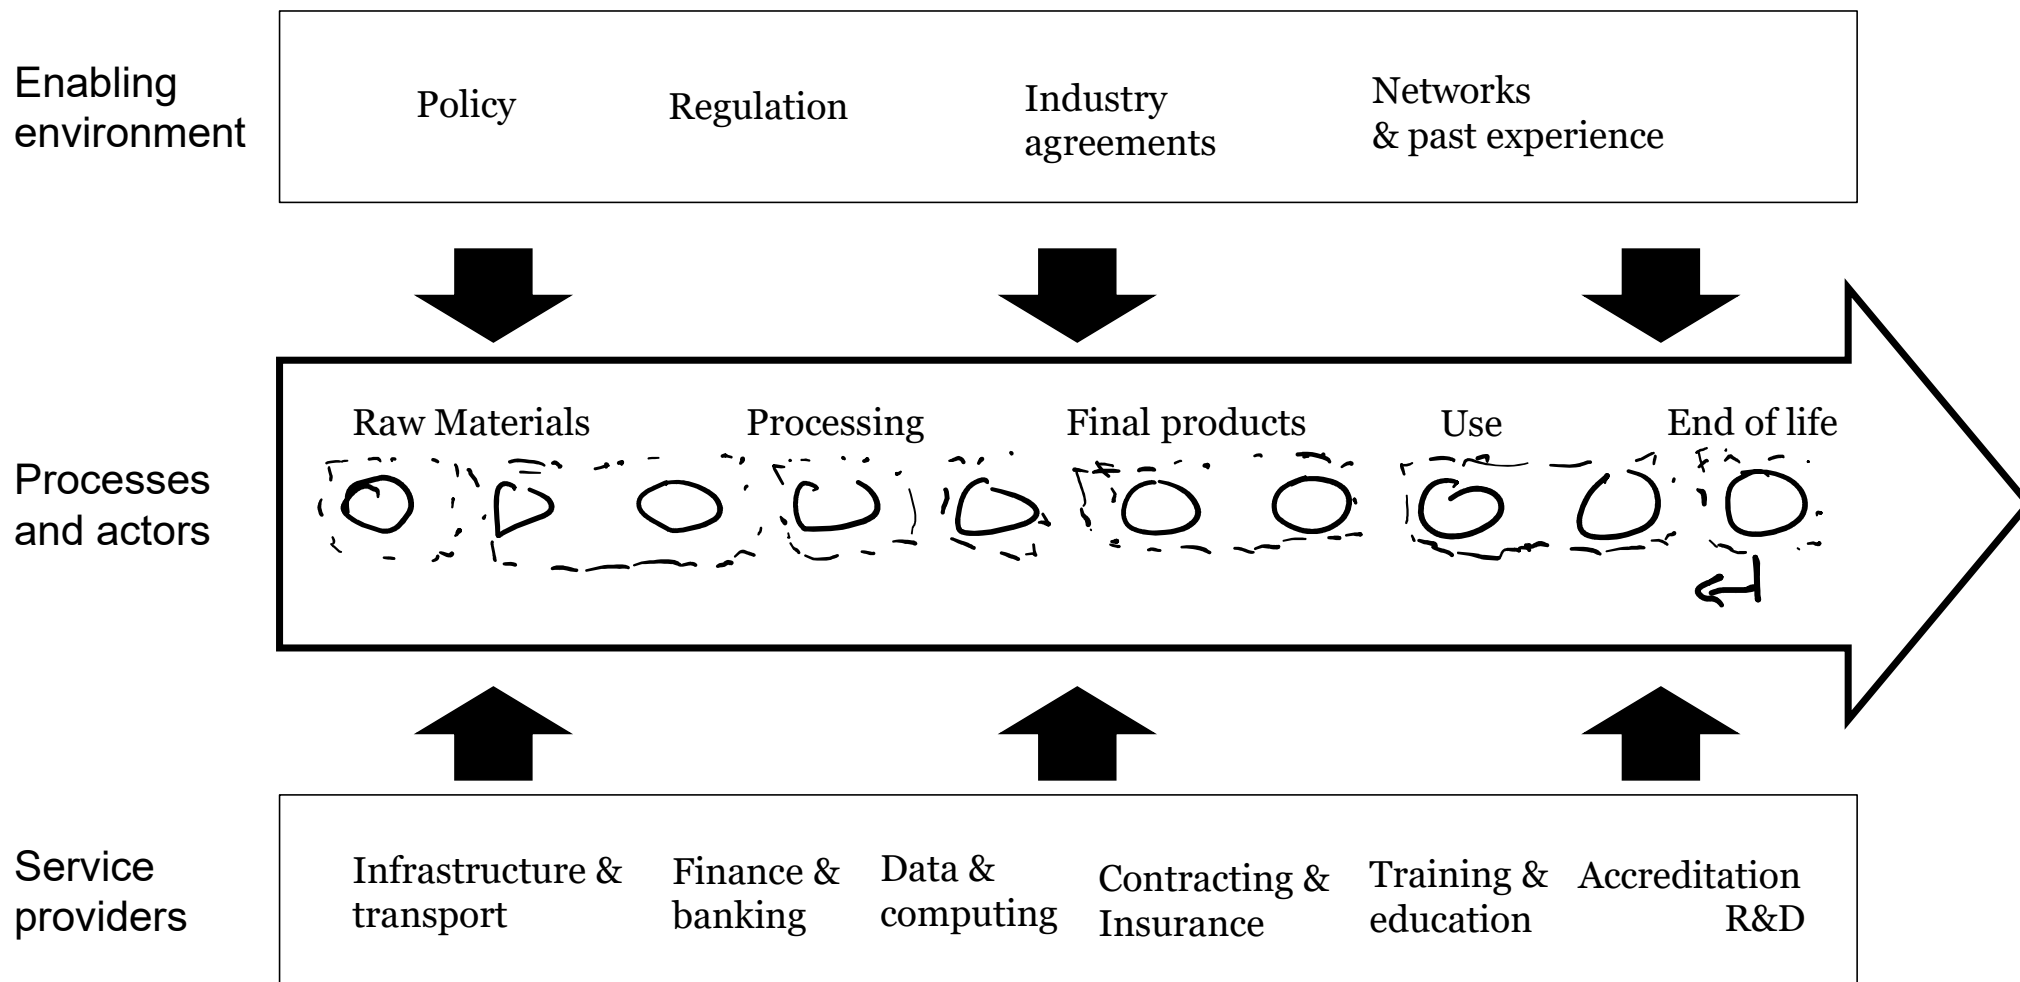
Enabling environment

Policy

Regulation

Industry agreements

Networks & past experience

Processes and actors

Raw Materials

Processing

Final products

Use

End of life

Service providers

Infrastructure & transport

Finance & banking

Data & computing

Contracting & Insurance

Training & education

Accreditation R&D